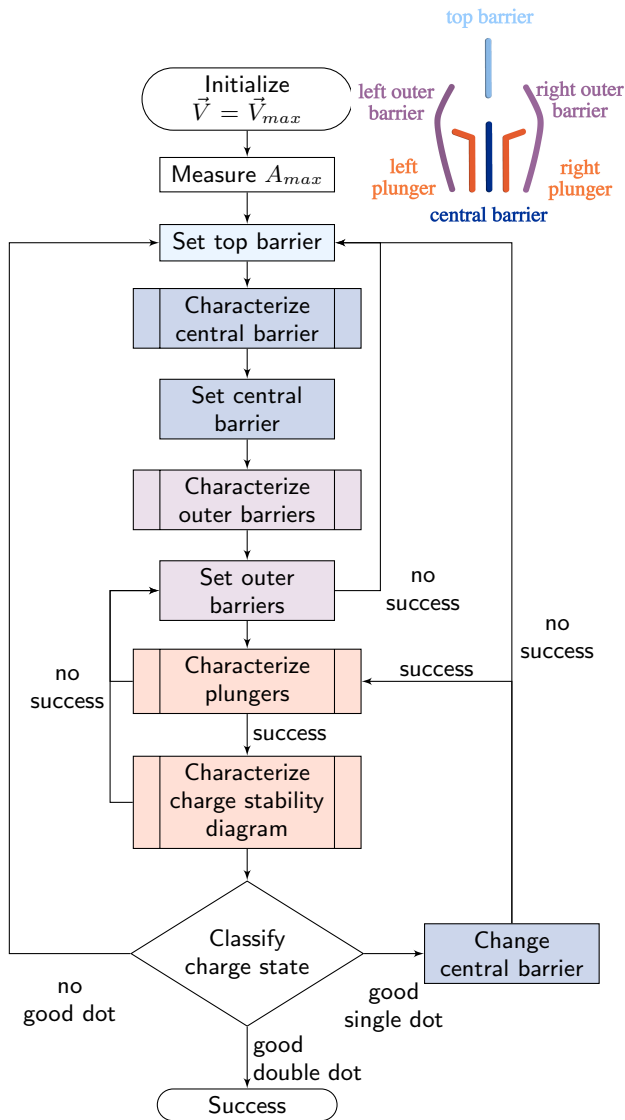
top barrier
left outer barrier
right outer barrier
left plunger
right plunger
central barrier

Initialize
$\vec{V} = \vec{V}_{max}$

Measure $A_{max}$

Set top barrier

Characterize central barrier

Set central barrier

Characterize outer barriers

Set outer barriers

no success

no success

Characterize plungers

success

no success

success

Characterize charge stability diagram

Classify charge state

Change central barrier

no good dot

good single dot

good double dot

Success